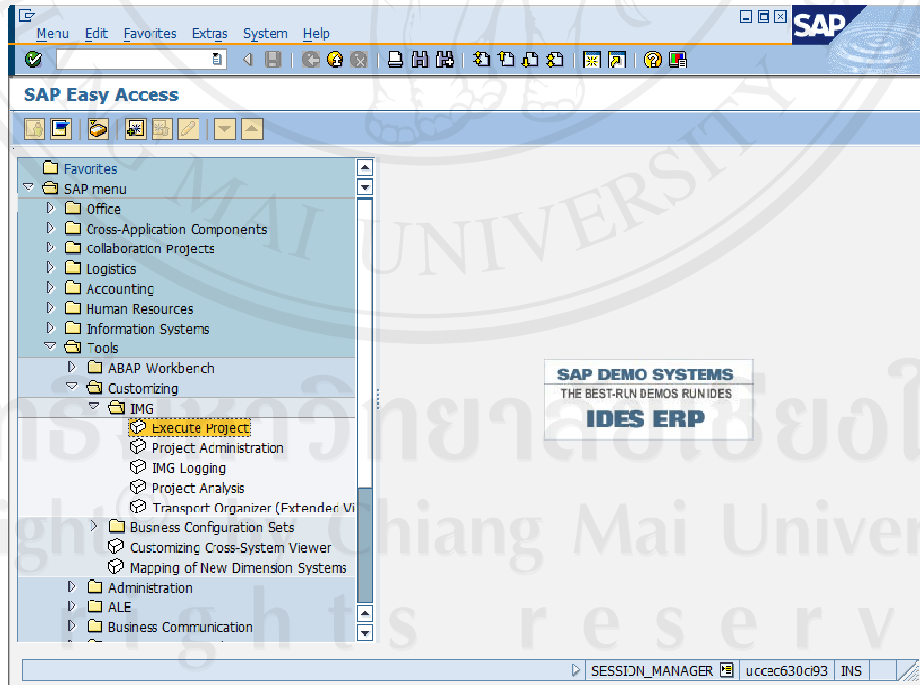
Menu Edit Favorites Extras System Help

SAP

SAP Easy Access

Favorites
SAP menu
Office
Cross-Application Components
Collaboration Projects
Logistics
Accounting
Human Resources
Information Systems
Tools
ABAP Workbench
Customizing
IMG
Execute Project
Project Administration
IMG Logging
Project Analysis
Transport Organizer (Extended Vi
Business Configuration Sets
Customizing Cross-System Viewer
Mapping of New Dimension Systems
Administration
ALE
Business Communication

SAP DEMO SYSTEMS
THE BEST-RUN DEMOS RUN IDES
IDES ERP

SESSION_MANAGER | uccec630ct93 | INS

MAI UNIVERSITY
ลิขสิทธิ์มหาวิทยาลัยเชียงใหม่
Copyright by Chiang Mai University
All rights reserved